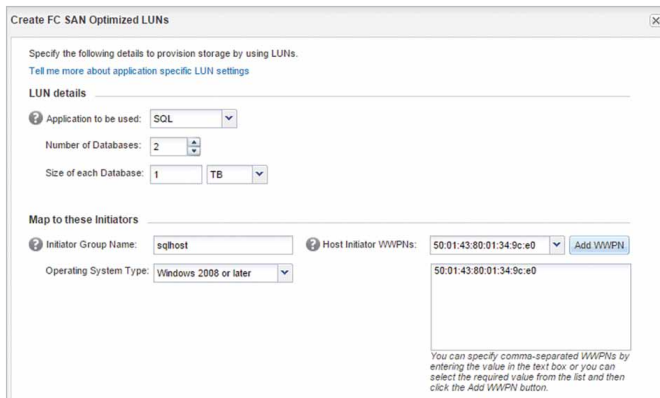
Create FC SAN Optimized LUNs

Specify the following details to provision storage by using LUNs.

Tell me more about application specific LUN settings

LUN details

Application to be used: SQL

Number of Databases: 2

Size of each Database: 1 TB

Map to these Initiators

Initiator Group Name: sqlhost

Host Initiator WWPNs: 50:01:43:80:01:34:9c:e0 Add WWPN

Operating System Type: Windows 2008 or later

50:01:43:80:01:34:9c:e0

You can specify comma-separated WWPNs by entering the value in the text box or you can select the required value from the list and then click the Add WWPN button.